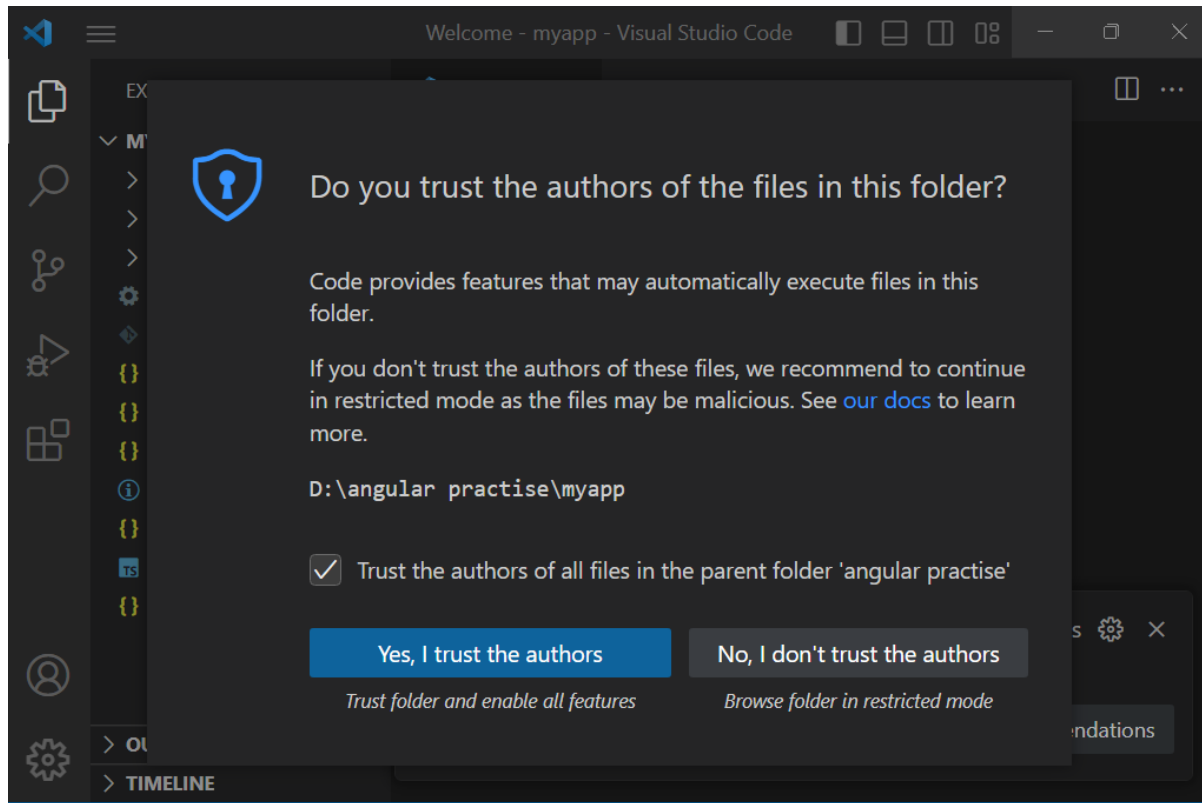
Welcome - myapp - Visual Studio Code

EX

MY

Do you trust the authors of the files in this folder?

Code provides features that may automatically execute files in this folder.

If you don't trust the authors of these files, we recommend to continue in restricted mode as the files may be malicious. See our docs to learn more.

D:\angular practise\myapp

Trust the authors of all files in the parent folder 'angular practise'

Yes, I trust the authors

Trust folder and enable all features

No, I don't trust the authors

Browse folder in restricted mode

s

ndations

OU

TIMELINE